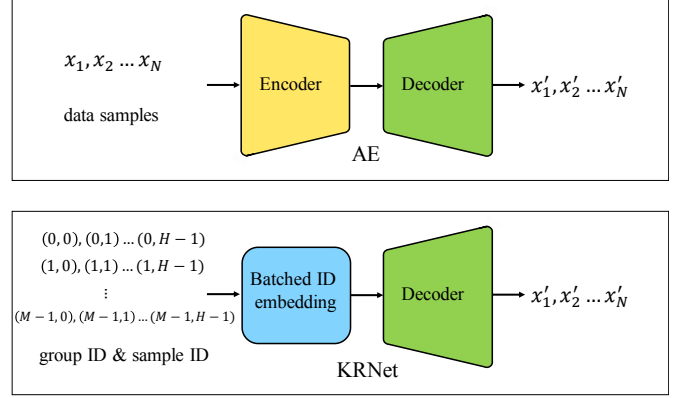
$x_1, x_2 \ldots x_N$

data samples

Encoder

Decoder

$x'_1, x'_2 \ldots x'_N$

AE

$(0,0), (0,1) \ldots (0, H-1)$
$(1,0), (1,1) \ldots (1, H-1)$
$\vdots$
$(M-1,0), (M-1,1) \ldots (M-1, H-1)$

group ID & sample ID

Batched ID embedding

Decoder

$x'_1, x'_2 \ldots x'_N$

KRNet